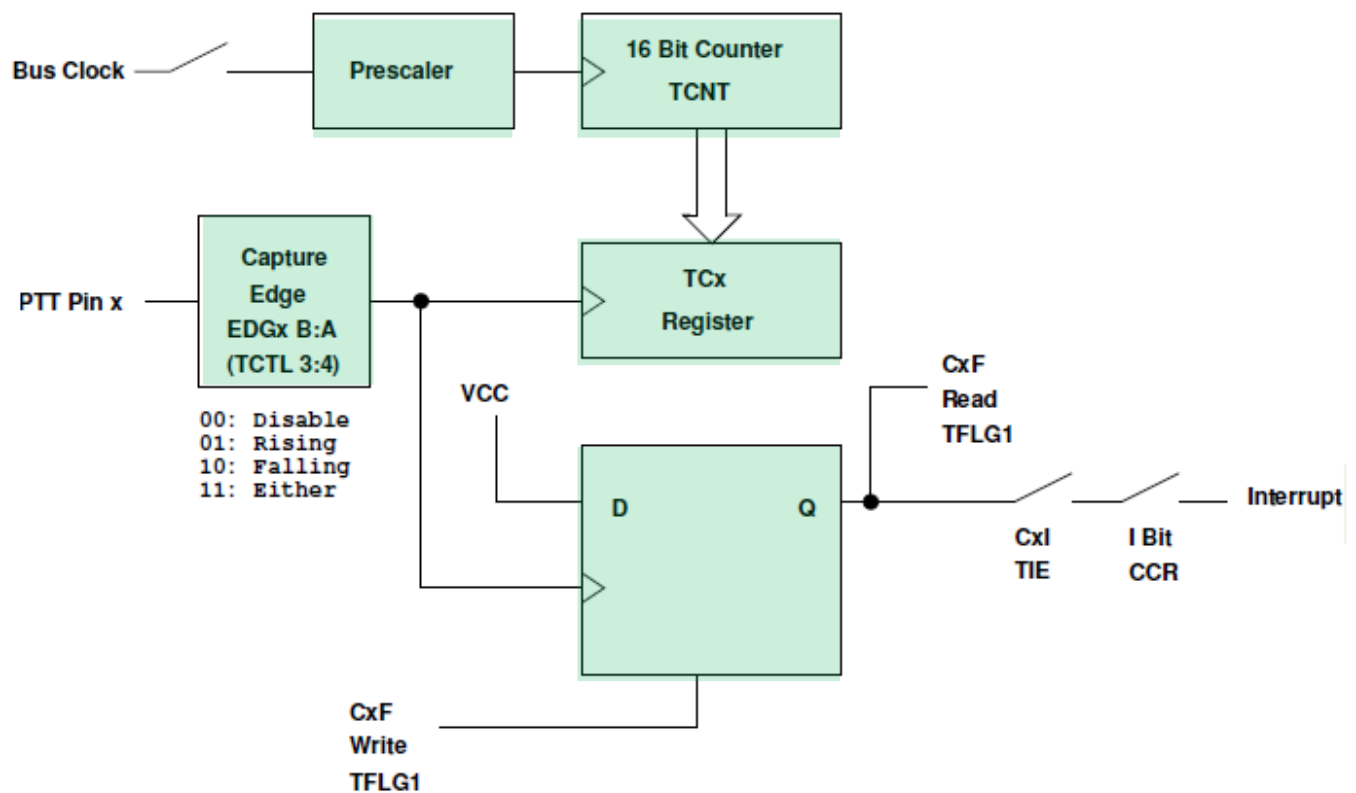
Bus Clock

Prescaler

16 Bit Counter
TCNT

PTT Pin x

Capture
Edge
EDGx B:A
(TCTL 3:4)

TCx
Register

00: Disable
01: Rising
10: Falling
11: Either

VCC

CxF
Read
TFLG1

D

Q

Interrupt

CxI
TIE

I Bit
CCR

CxF
Write
TFLG1